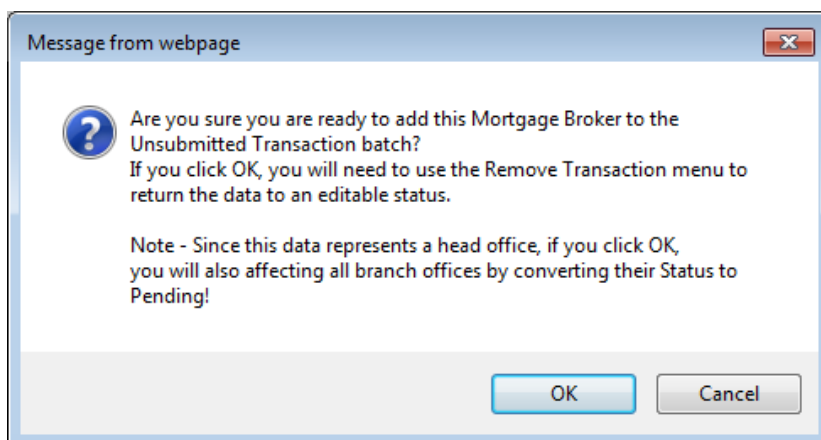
Message from webpage

Are you sure you are ready to add this Mortgage Broker to the Unsubmitted Transaction batch?
If you click OK, you will need to use the Remove Transaction menu to return the data to an editable status.

Note - Since this data represents a head office, if you click OK, you will also affecting all branch offices by converting their Status to Pending!

OK

Cancel